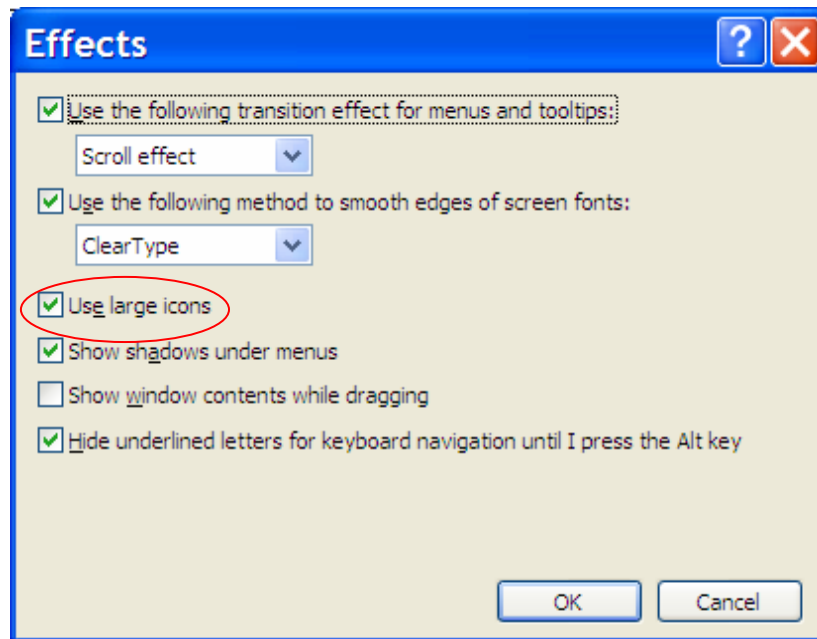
Effects

Use the following transition effect for menus and tooltips:

Scroll effect

Use the following method to smooth edges of screen fonts:

ClearType

Use large icons

Show shadows under menus

Show window contents while dragging

Hide underlined letters for keyboard navigation until I press the Alt key

OK

Cancel